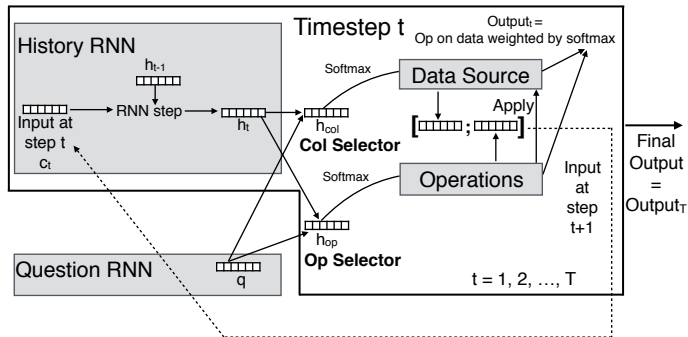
Timestep t

Output$_t$ = Op on data weighted by softmax

History RNN

$h_{t-1}$

Input at step t $c_t$

RNN step

$h_t$

Softmax

$h_{col}$

Col Selector

Data Source

Apply

[ ; ]

Softmax

Operations

Input at step t+1

$h_{op}$

Op Selector

Final Output = Output$_T$

Question RNN

q

t = 1, 2, …, T